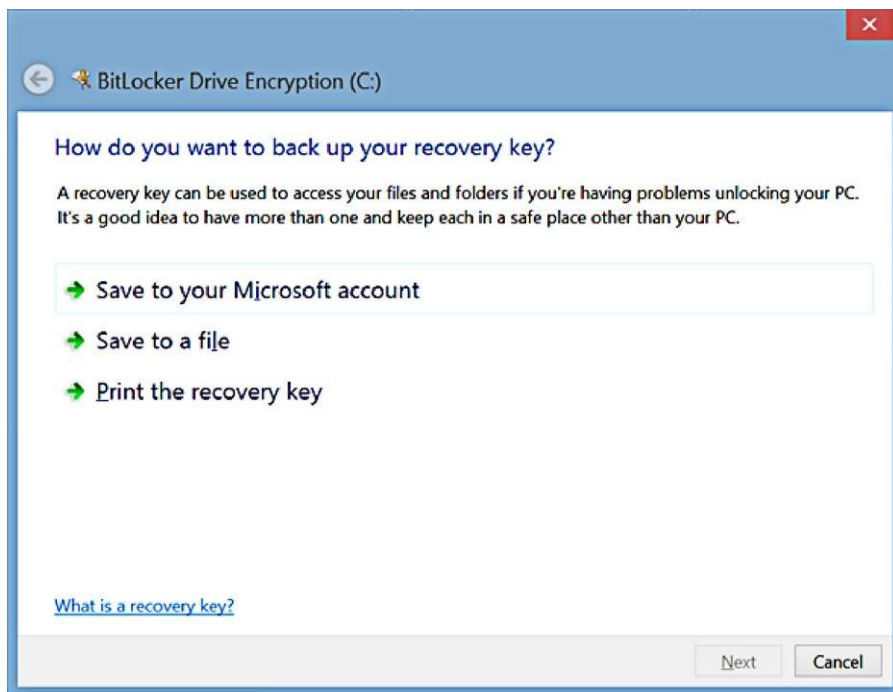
BitLocker Drive Encryption (C:)

How do you want to back up your recovery key?

A recovery key can be used to access your files and folders if you're having problems unlocking your PC. It's a good idea to have more than one and keep each in a safe place other than your PC.

Save to your Microsoft account

Save to a file

Print the recovery key

What is a recovery key?

Next

Cancel